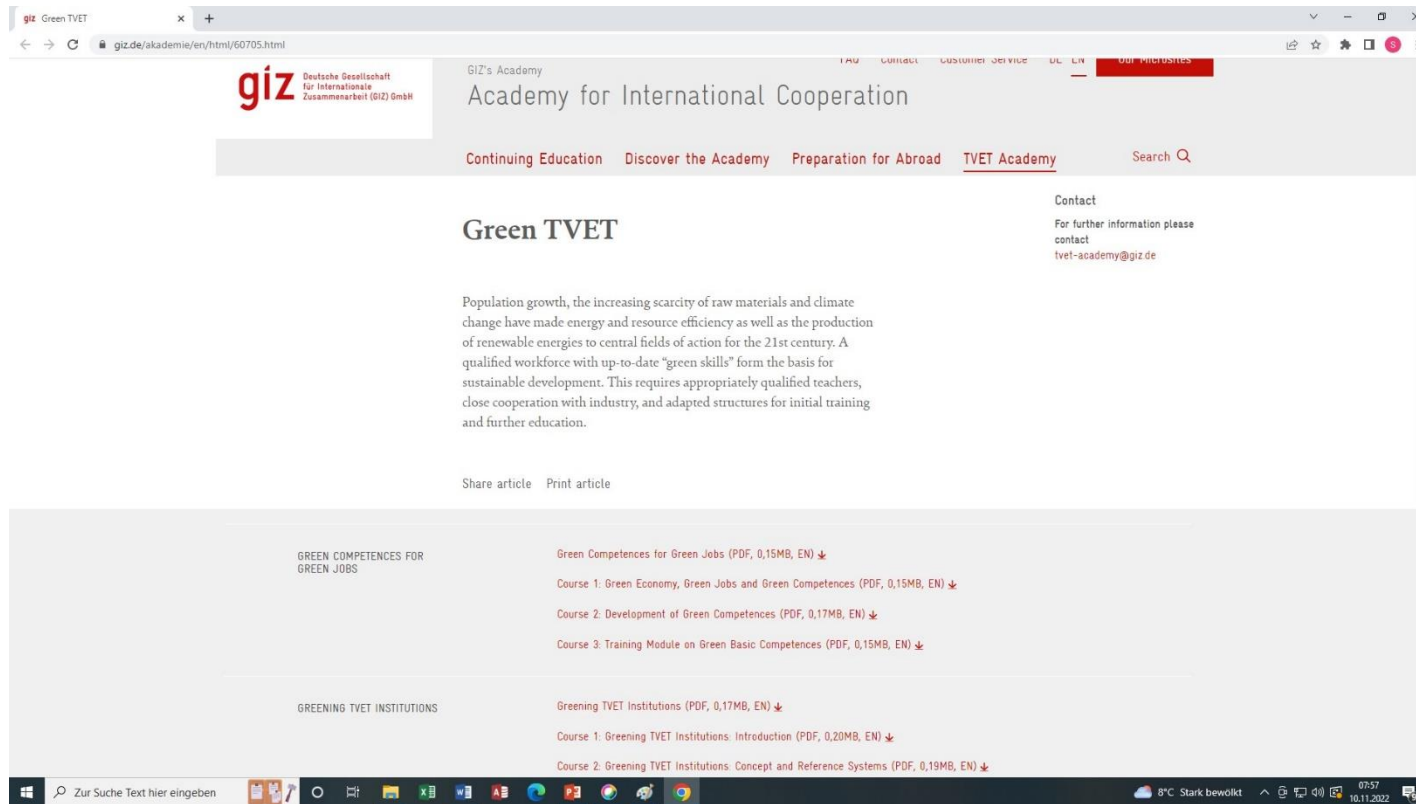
giz Green TVET × +

giz.de/akademie/en/html/60705.html

giz Deutsche Gesellschaft für Internationale Zusammenarbeit (GIZ) GmbH

GIZ's Academy

Academy for International Cooperation

FAQ Contact Customer Service DE EN Our Microsites

Continuing Education Discover the Academy Preparation for Abroad TVET Academy Search

Green TVET

Population growth, the increasing scarcity of raw materials and climate change have made energy and resource efficiency as well as the production of renewable energies to central fields of action for the 21st century. A qualified workforce with up-to-date "green skills" form the basis for sustainable development. This requires appropriately qualified teachers, close cooperation with industry, and adapted structures for initial training and further education.

Share article Print article

Contact

For further information please contact

tvet-academy@giz.de

GREEN COMPETENCES FOR GREEN JOBS

Green Competences for Green Jobs (PDF, 0,15MB, EN)

Course 1: Green Economy, Green Jobs and Green Competences (PDF, 0,15MB, EN)

Course 2: Development of Green Competences (PDF, 0,17MB, EN)

Course 3: Training Module on Green Basic Competences (PDF, 0,15MB, EN)

GREENING TVET INSTITUTIONS

Greening TVET Institutions (PDF, 0,17MB, EN)

Course 1: Greening TVET Institutions: Introduction (PDF, 0,20MB, EN)

Course 2: Greening TVET Institutions: Concept and Reference Systems (PDF, 0,19MB, EN)

Zur Suche Text hier eingeben

8°C Stark bewölkt 07:57 10.11.2022